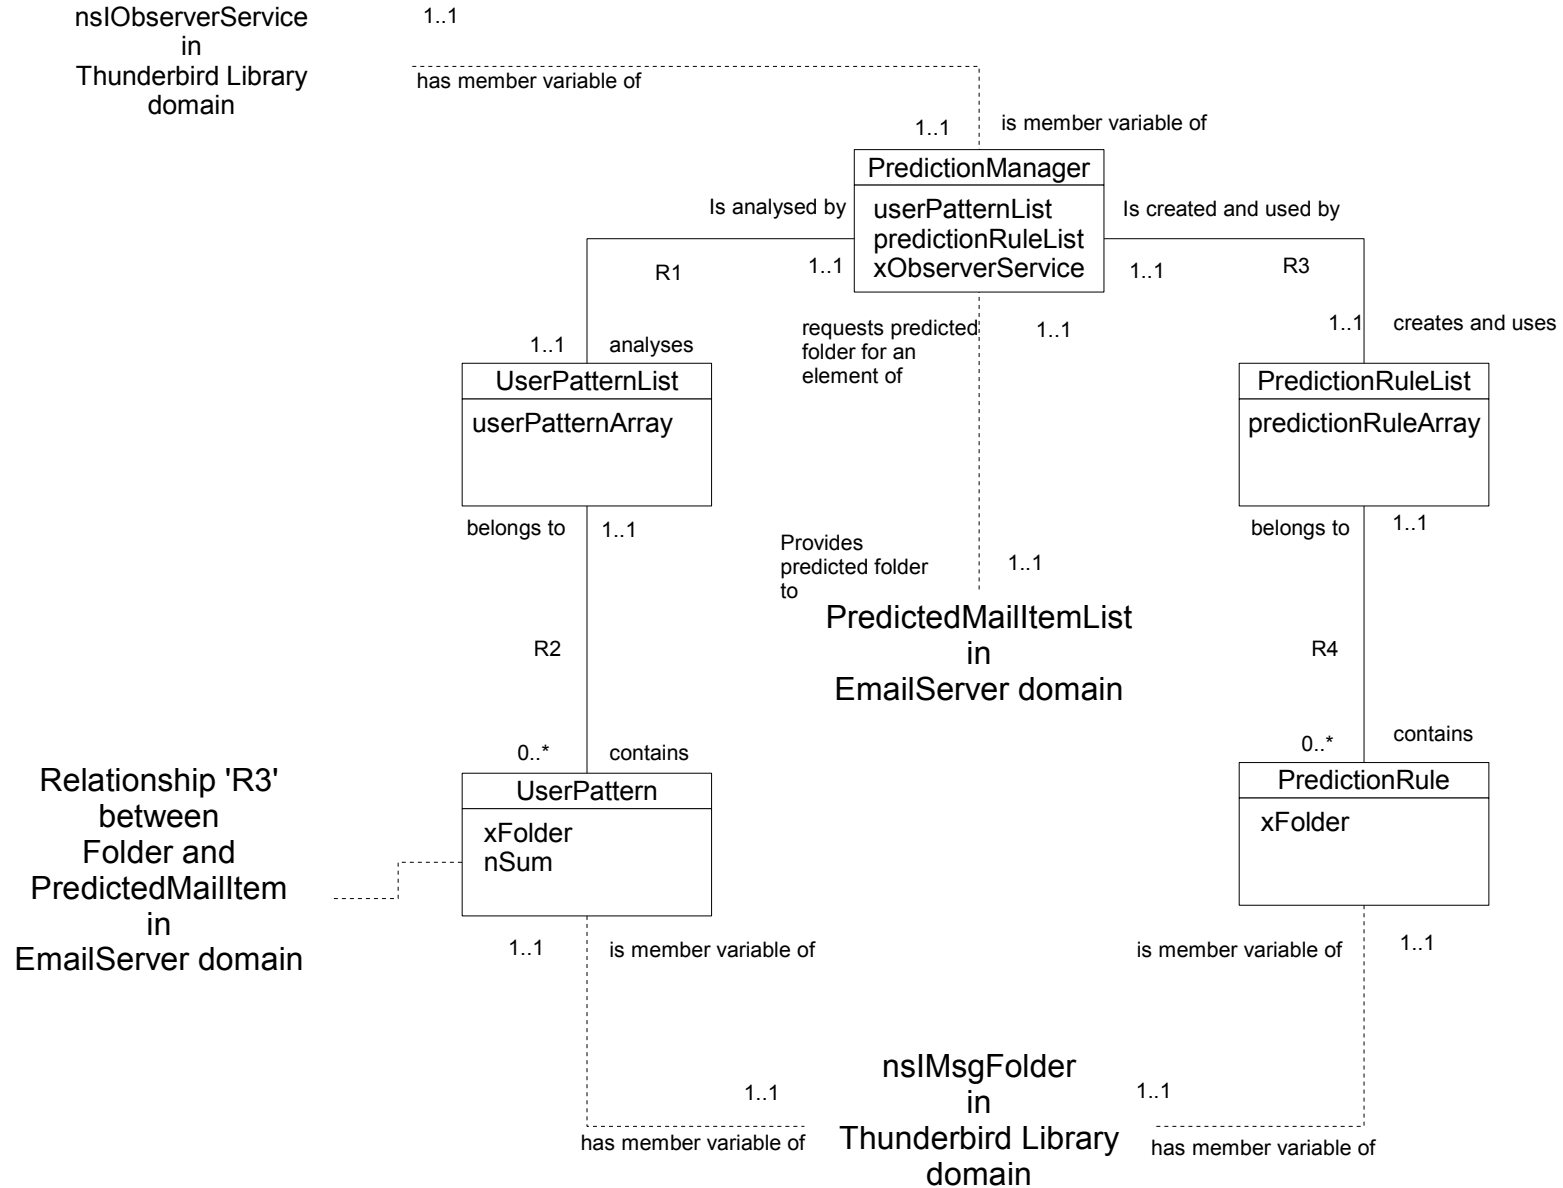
nsIObserverService
in
Thunderbird Library
domain

1..1

has member variable of

1..1

is member variable of

PredictionManager
userPatternList
predictionRuleList
xObserverService

Is analysed by

Is created and used by

R1

1..1

1..1

R3

1..1

analyses

requests predicted folder for an element of

1..1

1..1

creates and uses

UserPatternList
userPatternArray

PredictionRuleList
predictionRuleArray

belongs to

1..1

Provides predicted folder to

1..1

belongs to

1..1

PredictedMailItemList
in
EmailServer domain

R2

R4

0..*

contains

0..*

contains

Relationship 'R3'
between
Folder and
PredictedMailItem
in
EmailServer domain

UserPattern
xFolder
nSum

PredictionRule
xFolder

1..1

is member variable of

is member variable of

1..1

nsIMsgFolder
in
Thunderbird Library
domain

1..1

1..1

has member variable of

has member variable of